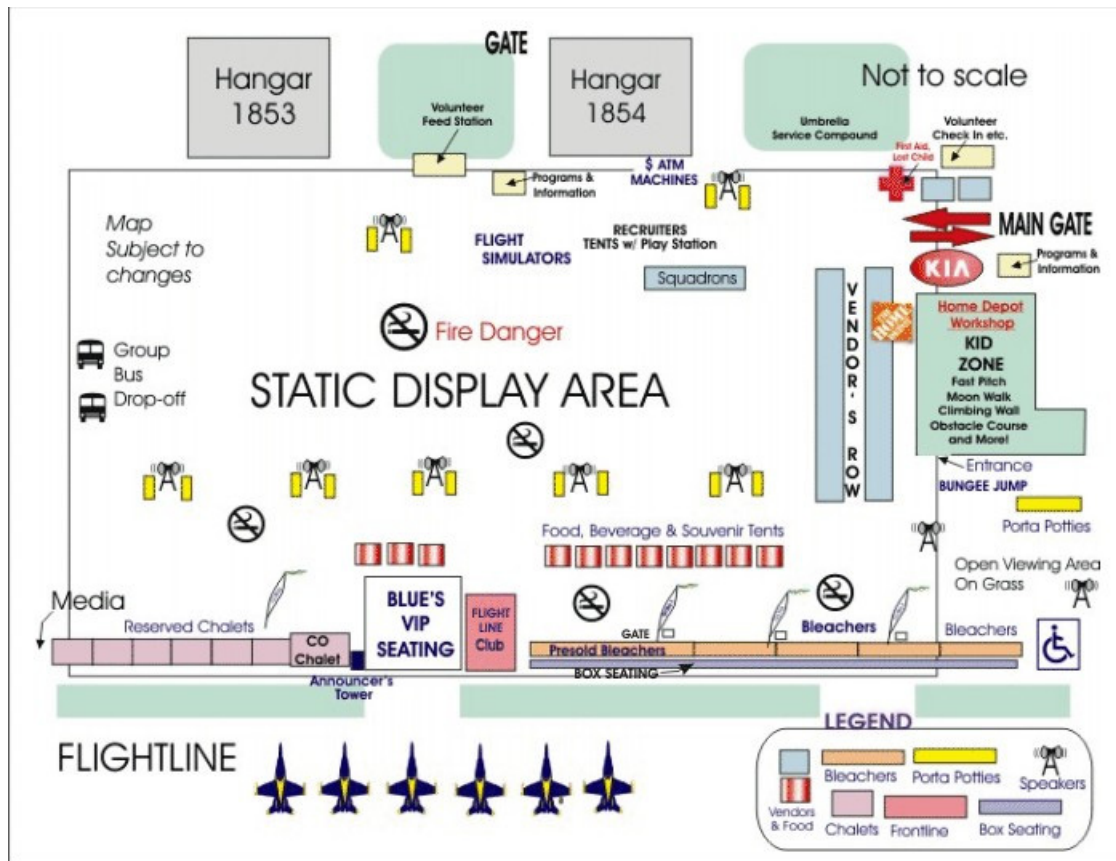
GATE

Hangar 1853

Volunteer Feed Station

Hangar 1854

Umbrella Service Compound

Not to scale

Volunteer Check In etc.

First Aid, Lost Child

Programs & Information

$ ATM MACHINES

MAIN GATE

KIA

Programs & Information

Map Subject to changes

FLIGHT SIMULATORS

RECRUITERS TENTS w/ Play Station

Squadrons

VENDOR'S ROW

THE HOME DEPOT

Home Depot Workshop

KID ZONE

Fast Pitch
Moon Walk
Climbing Wall
Obstacle Course
and More!

Fire Danger

Group Bus Drop-off

STATIC DISPLAY AREA

Entrance

BUNGEE JUMP

Porta Potties

Food, Beverage & Souvenir Tents

Open Viewing Area On Grass

Media

Reserved Chalets

CO Chalet

BLUE'S VIP SEATING

FLIGHT LINE Club

GATE

Presold Bleachers

Bleachers

Bleachers

Announcer's Tower

BOX SEATING

FLIGHTLINE

LEGEND

Bleachers
Porta Potties
Speakers
Vendors & Food
Chalets
Frontline
Box Seating